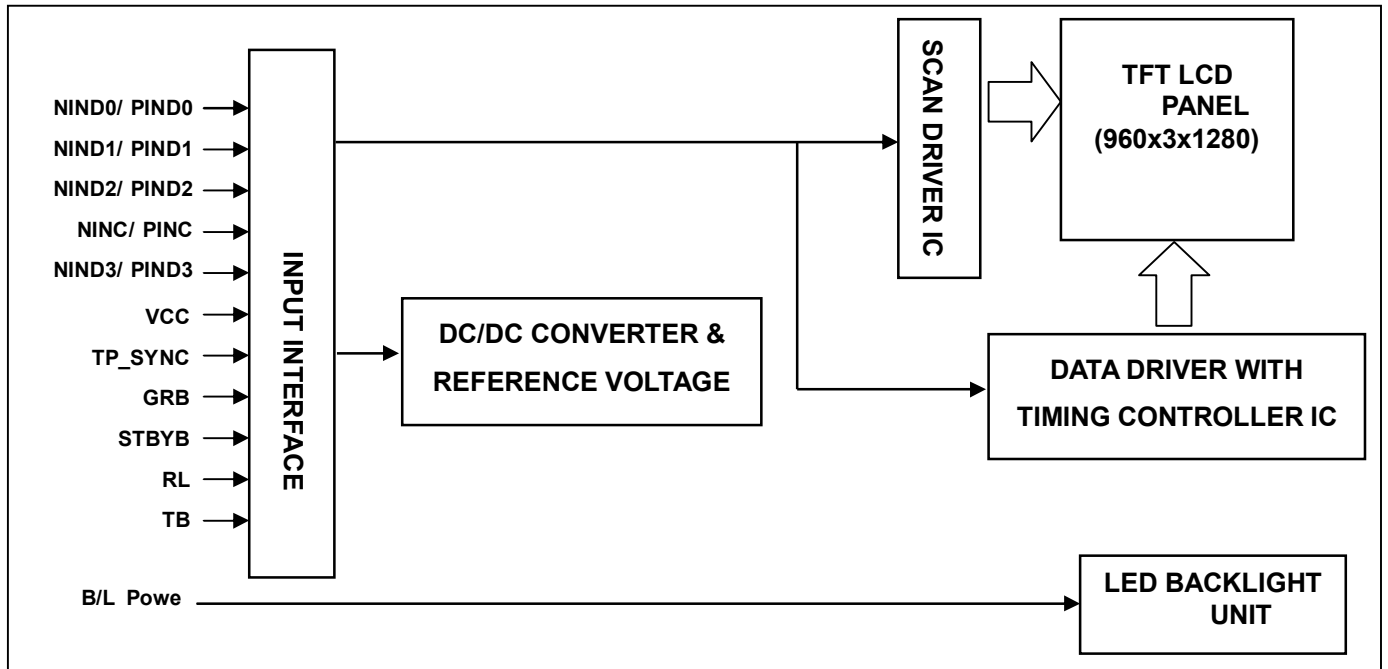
NIND0/ PIND0
NIND1/ PIND1
NIND2/ PIND2
NINC/ PINC
NIND3/ PIND3
VCC
TP_SYNC
GRB
STBYB
RL
TB

INPUT INTERFACE

SCAN DRIVER IC

TFT LCD PANEL (960x3x1280)

DC/DC CONVERTER & REFERENCE VOLTAGE

DATA DRIVER WITH TIMING CONTROLLER IC

B/L Powe

LED BACKLIGHT UNIT